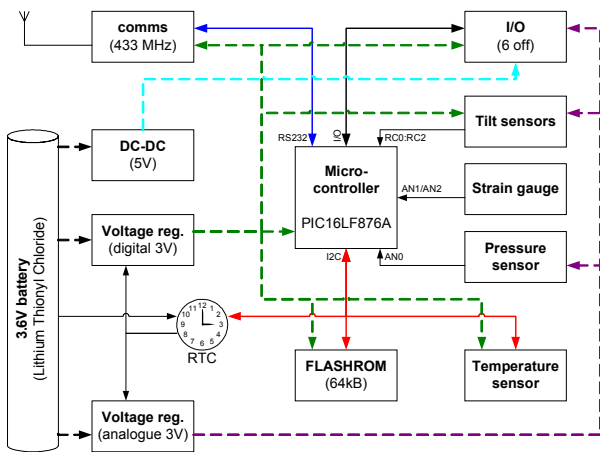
comms
(433 MHz)

I/O
(6 off)

DC-DC
(5V)

Tilt sensors

RS232

IO

RC0:RC2

3.6V battery
(Lithium Thionyl Chloride)

Micro-
controller

PIC16LF876A

AN1/AN2

Strain gauge

Voltage reg.
(digital 3V)

Pressure
sensor

I2C

AN0

12
1
2
3
4
5
6
7
8
9
10
11

RTC

FLASHROM
(64kB)

Temperature
sensor

Voltage reg.
(analogue 3V)